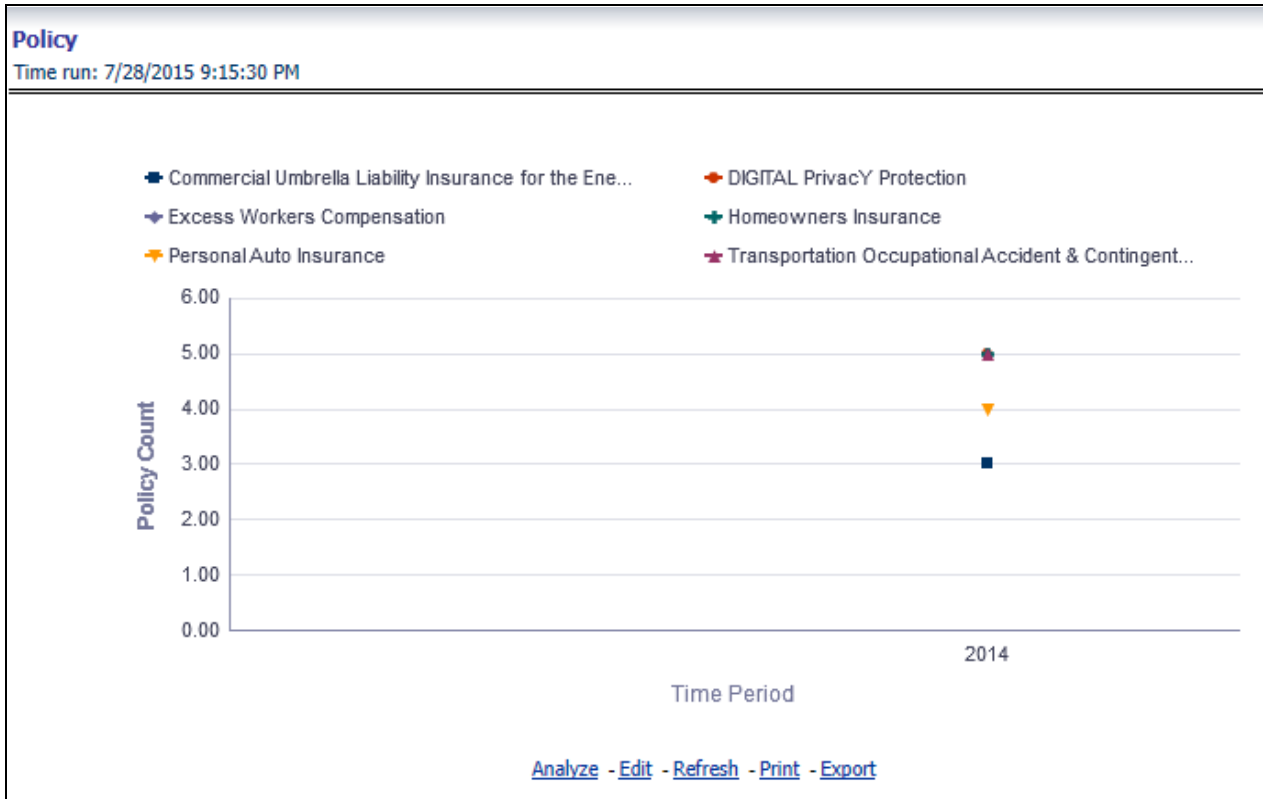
Policy
Time run: 7/28/2015 9:15:30 PM

Commercial Umbrella Liability Insurance for the Ene...
DIGITAL PrivacY Protection
Excess Workers Compensation
Homeowners Insurance
Personal Auto Insurance
Transportation Occupational Accident & Contingent...

Policy Count

6.00
5.00
4.00
3.00
2.00
1.00
0.00

2014

Time Period

Analyze - Edit - Refresh - Print - Export